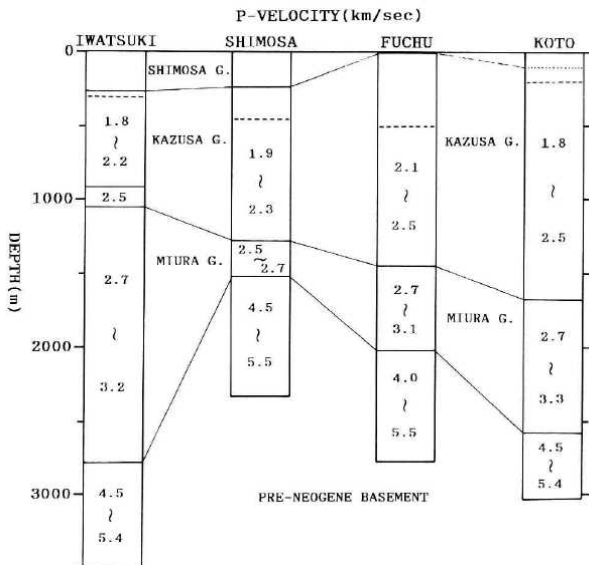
P-VELOCITY(km/sec)

IWATSUKI SHIMOSA FUCHU KOTO

0
1000
2000
3000

DEPTH(m)

SHIMOSA G.
KAZUSA G.
MIURA G.
KAZUSA G.
MIURA G.
PRE-NEOGENE BASEMENT

1.8 ~ 2.2
2.5
2.7 ~ 3.2
4.5 ~ 5.4

1.9 ~ 2.3
2.5 ~ 2.7
4.5 ~ 5.5

2.1 ~ 2.5
2.7 ~ 3.1
4.0 ~ 5.5

1.8 ~ 2.5
2.7 ~ 3.3
4.5 ~ 5.4